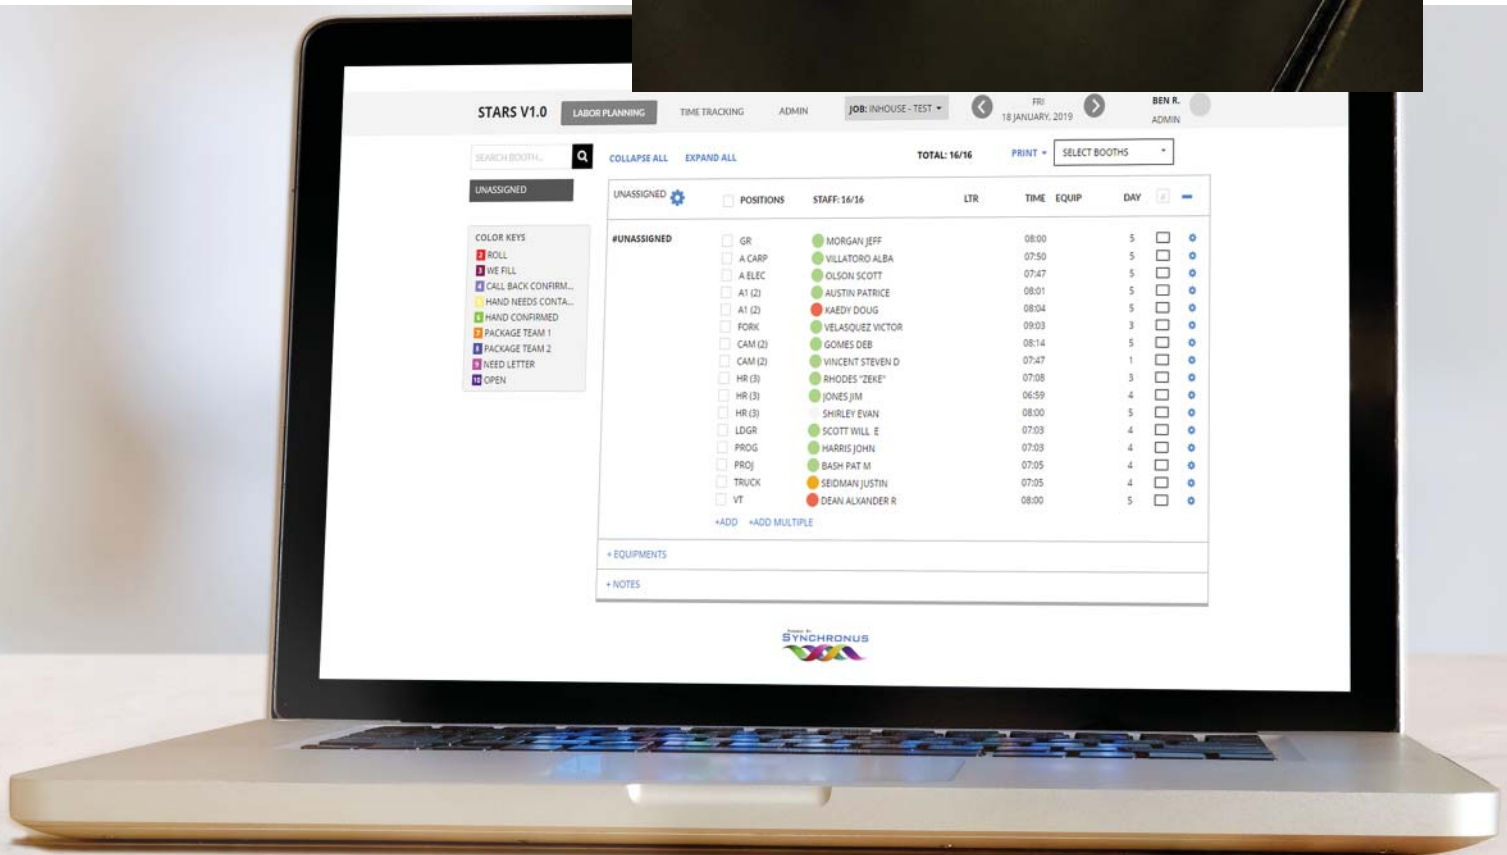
STARS V1.0 LABOR PLANNING TIME TRACKING ADMIN JOB: INHOUSE - TEST FRI 18 JANUARY, 2019 BEN R. ADMIN

SEARCH BOOTH...

COLLAPSE ALL EXPAND ALL TOTAL: 16/16 PRINT SELECT BOOTHS

UNASSIGNED

COLOR KEYS
2 ROLL
3 WE FILL
4 CALL BACK CONFIRM...
HAND NEEDS CONTA...
6 HAND CONFIRMED
7 PACKAGE TEAM 1
8 PACKAGE TEAM 2
9 NEED LETTER
10 OPEN

UNASSIGNED

| | POSITIONS | STAFF: 16/16 | LTR | TIME | EQUIP | DAY |
|---|---|---|---|---|---|---|
| #UNASSIGNED | GR | MORGAN JEFF | | 08:00 | | 5 |
| | A CARP | VILLATORO ALBA | | 07:50 | | 5 |
| | A ELEC | OLSON SCOTT | | 07:47 | | 5 |
| | A1 (2) | AUSTIN PATRICE | | 08:01 | | 5 |
| | A1 (2) | KAEDY DOUG | | 08:04 | | 5 |
| | FORK | VELASQUEZ VICTOR | | 09:03 | | 3 |
| | CAM (2) | GOMES DEB | | 08:14 | | 5 |
| | CAM (2) | VINCENT STEVEN D | | 07:47 | | 1 |
| | HR (3) | RHODES "ZEKE" | | 07:08 | | 3 |
| | HR (3) | JONES JIM | | 06:59 | | 4 |
| | HR (3) | SHIRLEY EVAN | | 08:00 | | 5 |
| | LDGR | SCOTT WILL E | | 07:03 | | 4 |
| | PROG | HARRIS JOHN | | 07:03 | | 4 |
| | PROJ | BASH PAT M | | 07:05 | | 4 |
| | TRUCK | SEIDMAN JUSTIN | | 07:05 | | 4 |
| | VT | DEAN ALXANDER R | | 08:00 | | 5 |

+ADD +ADD MULTIPLE

+ EQUIPMENTS

+ NOTES

SYNCHRONUS